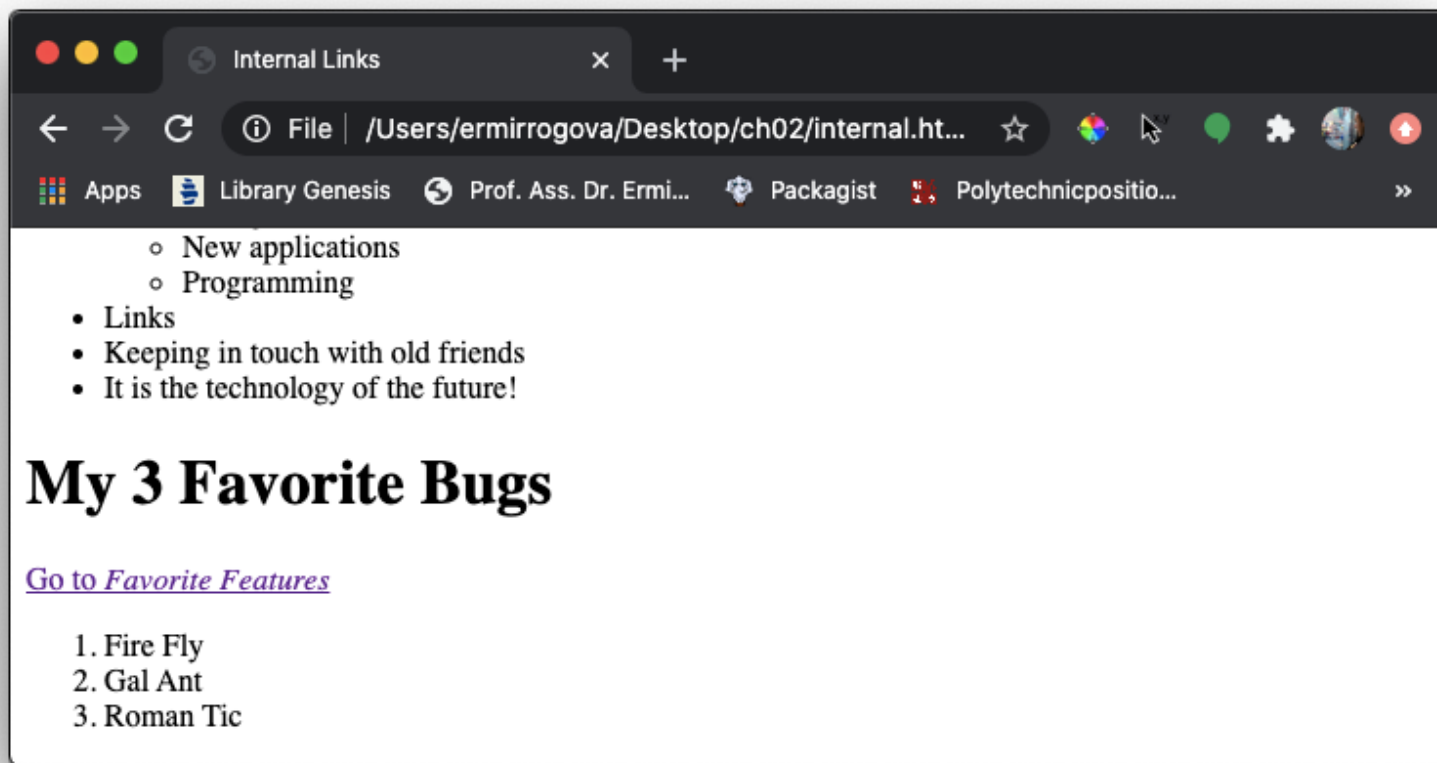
Internal Links ×
+

File | /Users/ermirrogova/Desktop/ch02/internal.ht...

Apps Library Genesis Prof. Ass. Dr. Ermi... Packagist Polytechnicpositio... »

- New applications
- Programming
- Links
- Keeping in touch with old friends
- It is the technology of the future!

# My 3 Favorite Bugs

Go to *Favorite Features*

1. Fire Fly
2. Gal Ant
3. Roman Tic